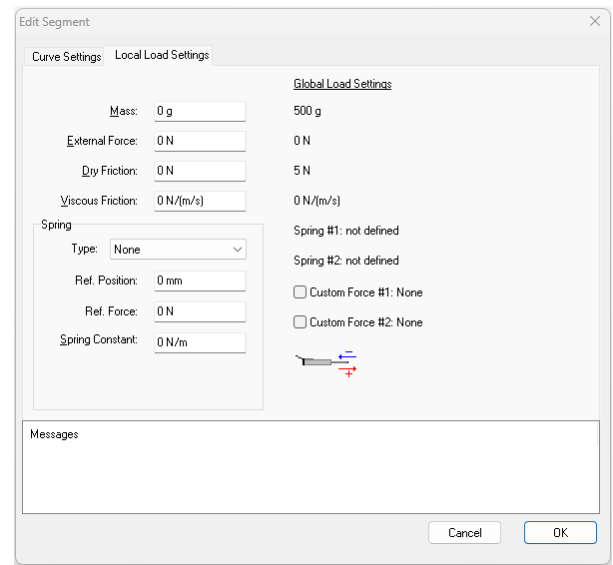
Edit Segment

Curve Settings | Local Load Settings

Mass: 0 g
External Force: 0 N
Dry Friction: 0 N
Viscous Friction: 0 N/(m/s)

Spring
Type: None
Ref. Position: 0 mm
Ref. Force: 0 N
Spring Constant: 0 N/m

Global Load Settings
500 g
0 N
5 N
0 N/(m/s)
Spring #1: not defined
Spring #2: not defined
Custom Force #1: None
Custom Force #2: None

−
+

Messages

Cancel
OK